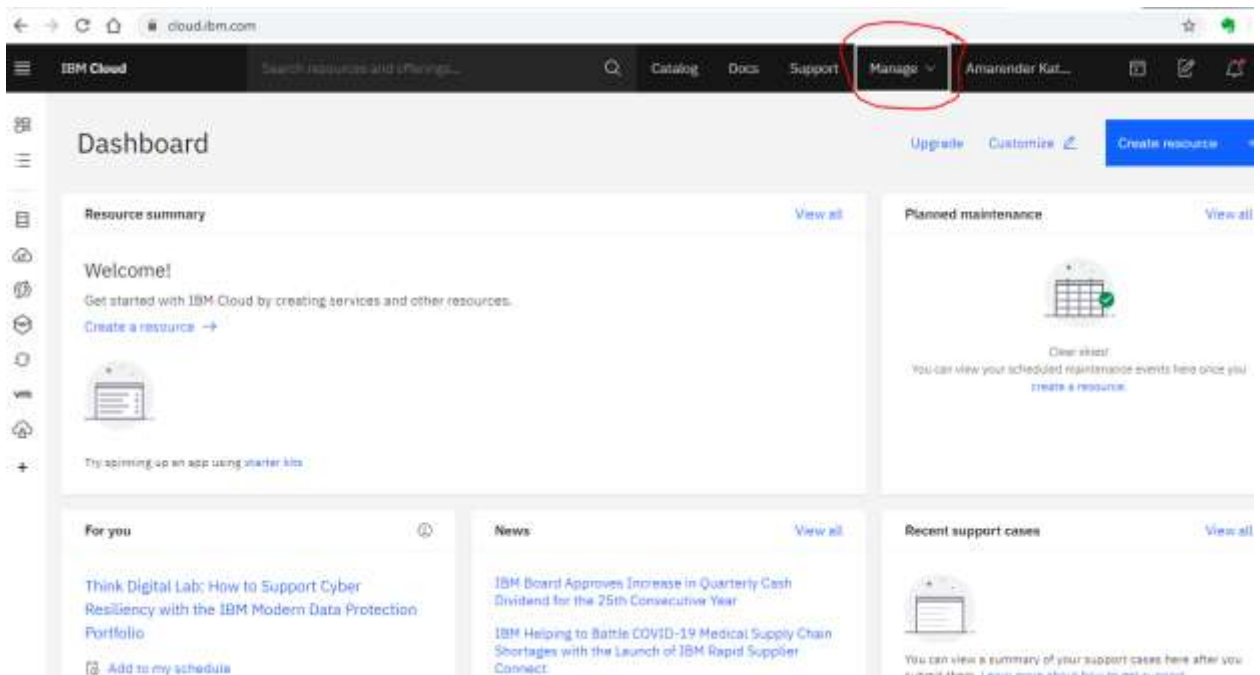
cloud.ibm.com

IBM Cloud

Search resources and offerings...

Catalog Docs Support Manage Amarender Kat...

Dashboard

Upgrade Customize Create resource

Resource summary

View all

Welcome!

Get started with IBM Cloud by creating services and other resources.

Create a resource →

Try spinning up an app using starter kits

Planned maintenance

View all

Clear skies!

You can view your scheduled maintenance events here once you create a resource.

For you

Think Digital Lab: How to Support Cyber Resiliency with the IBM Modern Data Protection Portfolio

Add to my schedule

News

View all

IBM Board Approves Increase in Quarterly Cash Dividend for the 25th Consecutive Year

IBM Helping to Battle COVID-19 Medical Supply Chain Shortages with the Launch of IBM Rapid Supplier Connect

Recent support cases

View all

You can view a summary of your support cases here after you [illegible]